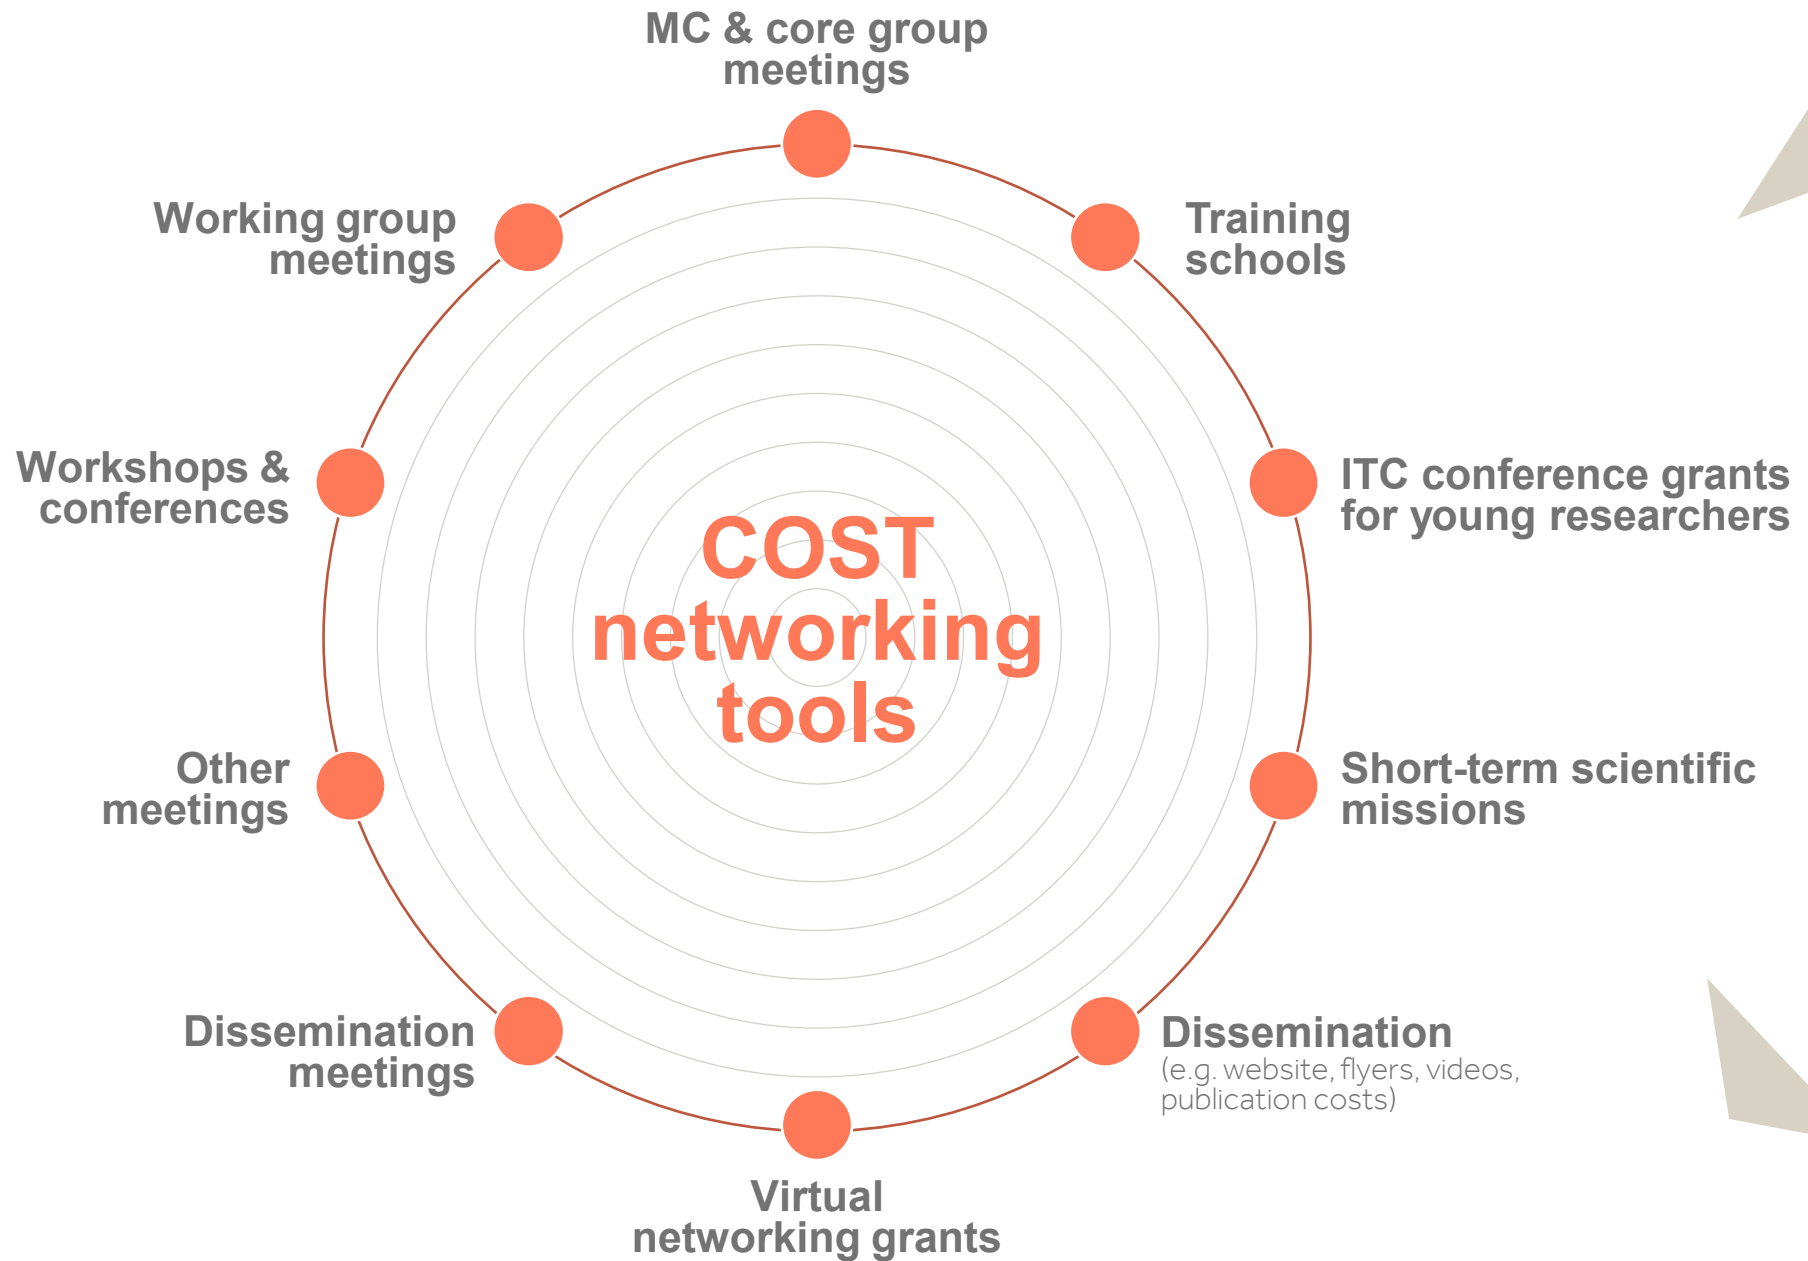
MC & core group meetings

Working group meetings

Training schools

Workshops & conferences

COST networking tools

ITC conference grants for young researchers

Other meetings

Short-term scientific missions

Dissemination meetings

Dissemination
(e.g. website, flyers, videos, publication costs)

Virtual networking grants